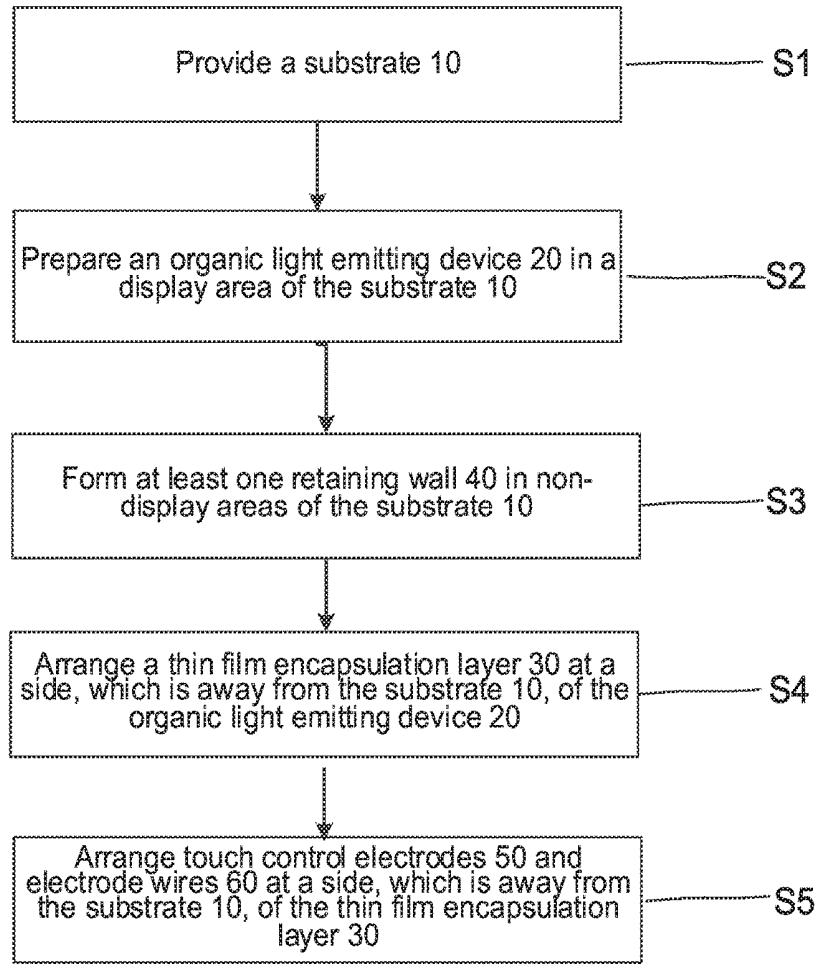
Provide a substrate 10

S1

Prepare an organic light emitting device 20 in a display area of the substrate 10

S2

Form at least one retaining wall 40 in non-display areas of the substrate 10

S3

Arrange a thin film encapsulation layer 30 at a side, which is away from the substrate 10, of the organic light emitting device 20

S4

Arrange touch control electrodes 50 and electrode wires 60 at a side, which is away from the substrate 10, of the thin film encapsulation layer 30

S5